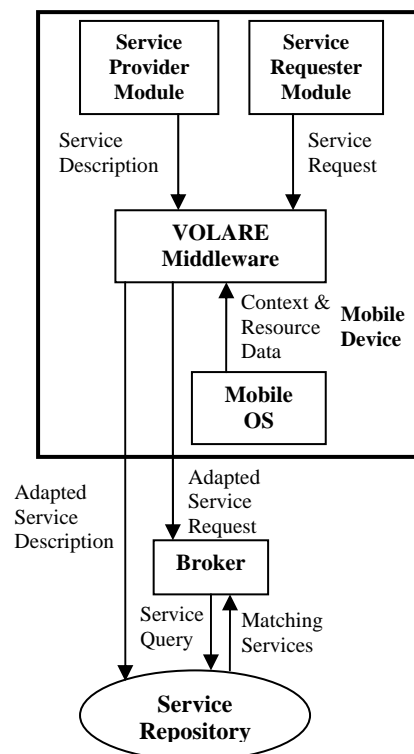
Service Provider Module

Service Requester Module

Service Description

Service Request

VOLARE Middleware

Context & Resource Data

Mobile Device

Mobile OS

Adapted Service Description

Adapted Service Request

Broker

Service Query

Matching Services

Service Repository